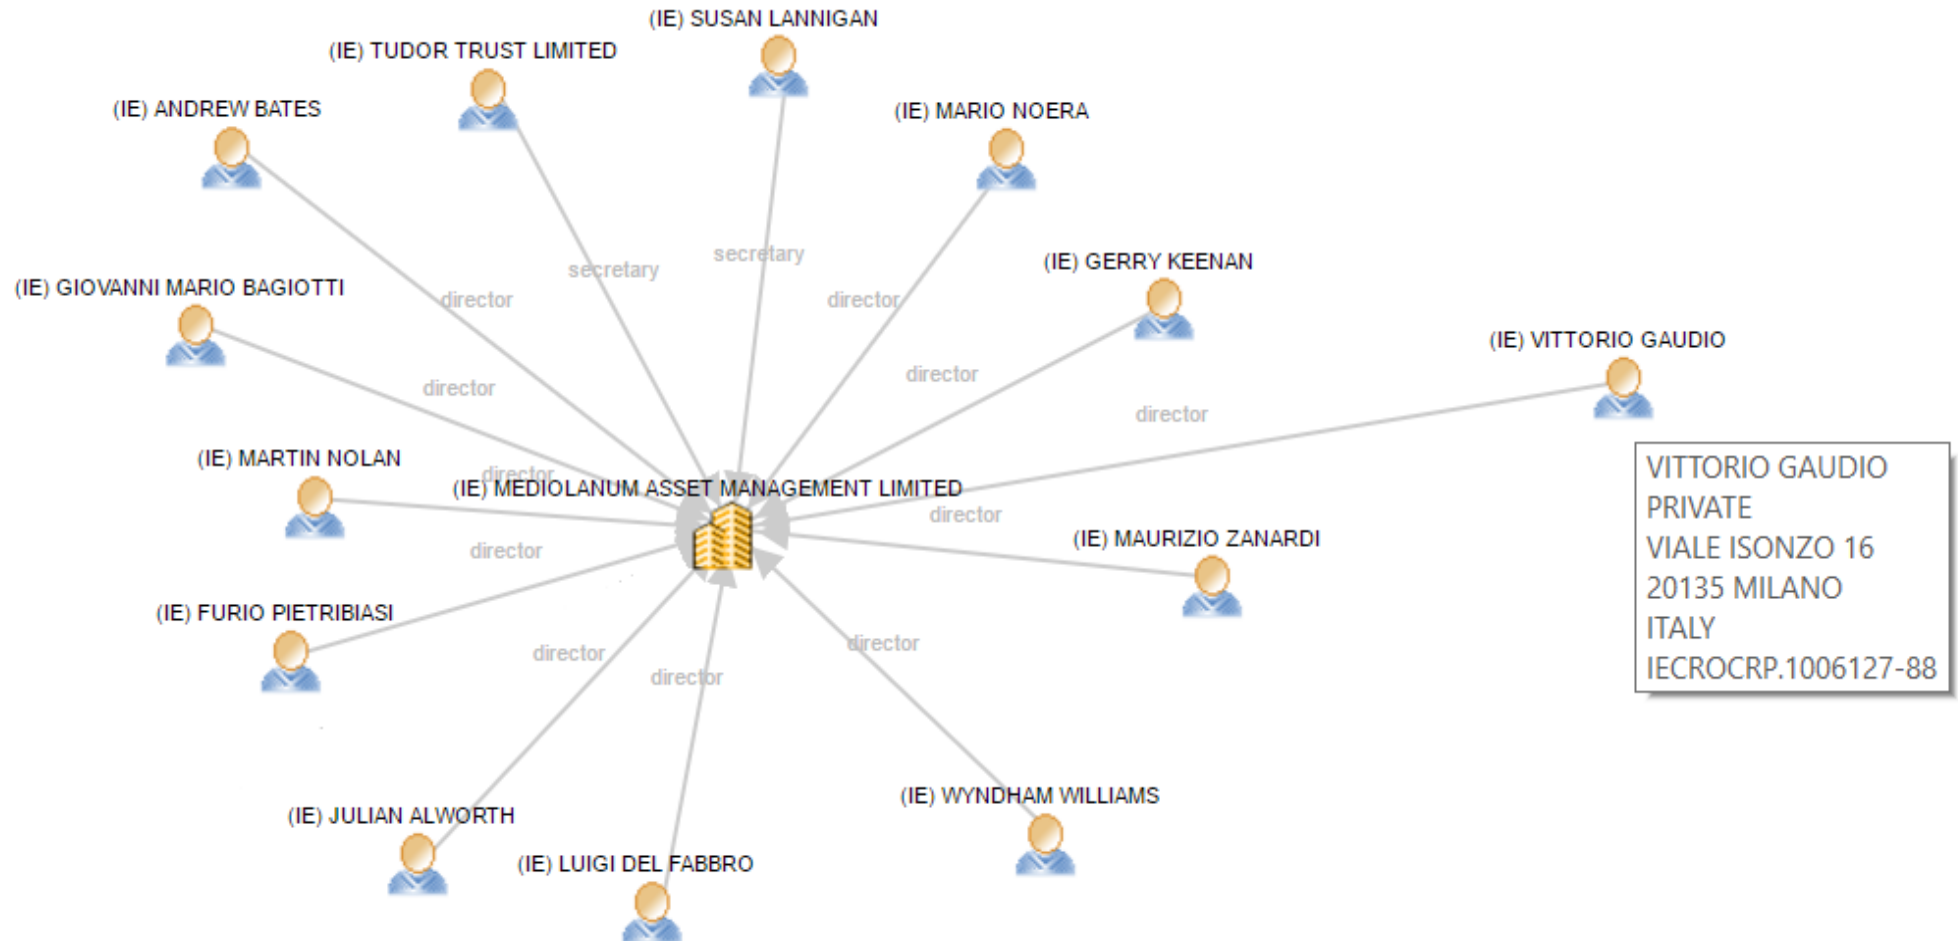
(IE) SUSAN LANNIGAN

(IE) TUDOR TRUST LIMITED

(IE) ANDREW BATES

(IE) MARIO NOERA

(IE) GERRY KEENAN

(IE) GIOVANNI MARIO BAGIOTTI

(IE) VITTORIO GAUDIO

(IE) MARTIN NOLAN

(IE) MEDIOLANUM ASSET MANAGEMENT LIMITED

(IE) MAURIZIO ZANARDI

(IE) FURIO PIETRIBIASI

(IE) JULIAN ALWORTH

(IE) LUIGI DEL FABBRO

(IE) WYNDHAM WILLIAMS

secretary
secretary
director
director
director
director
director
director
director
director
director
director
director
director

VITTORIO GAUDIO
PRIVATE
VIALE ISONZO 16
20135 MILANO
ITALY
IECROCRP.1006127-88